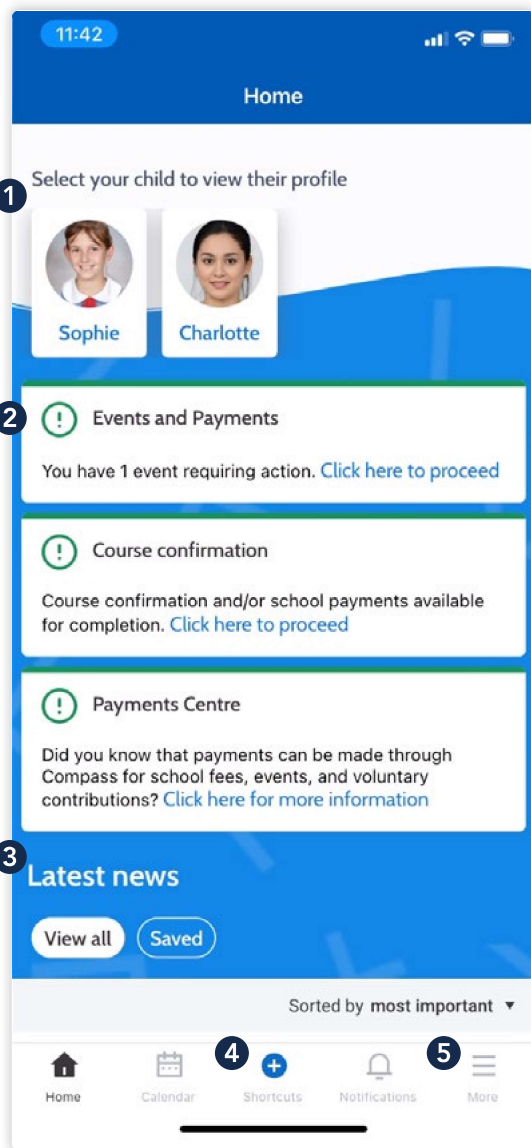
11:42

Home

1

Select your child to view their profile

Sophie

Charlotte

2

Events and Payments

You have 1 event requiring action. Click here to proceed

Course confirmation

Course confirmation and/or school payments available for completion. Click here to proceed

Payments Centre

Did you know that payments can be made through Compass for school fees, events, and voluntary contributions? Click here for more information

3

Latest news

View all

Saved

Sorted by most important ▼

Home

Calendar

4

Shortcuts

Notifications

5

More